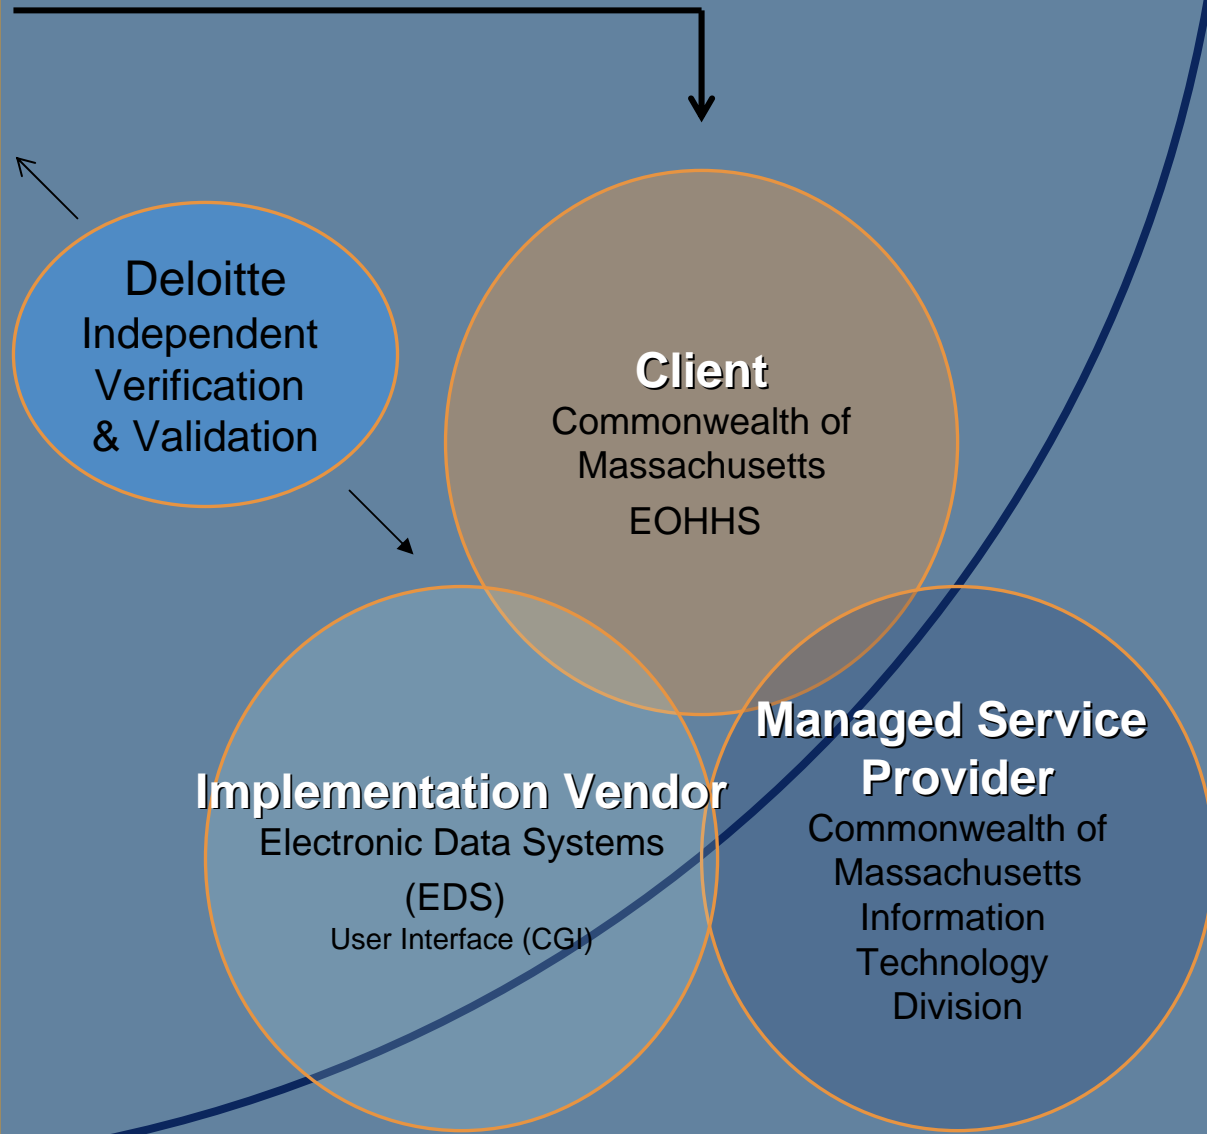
Deloitte
Independent
Verification
& Validation

Client
Commonwealth of
Massachusetts
EOHHS

Implementation Vendor
Electronic Data Systems
(EDS)
User Interface (CGI)

Managed Service
Provider
Commonwealth of
Massachusetts
Information
Technology
Division